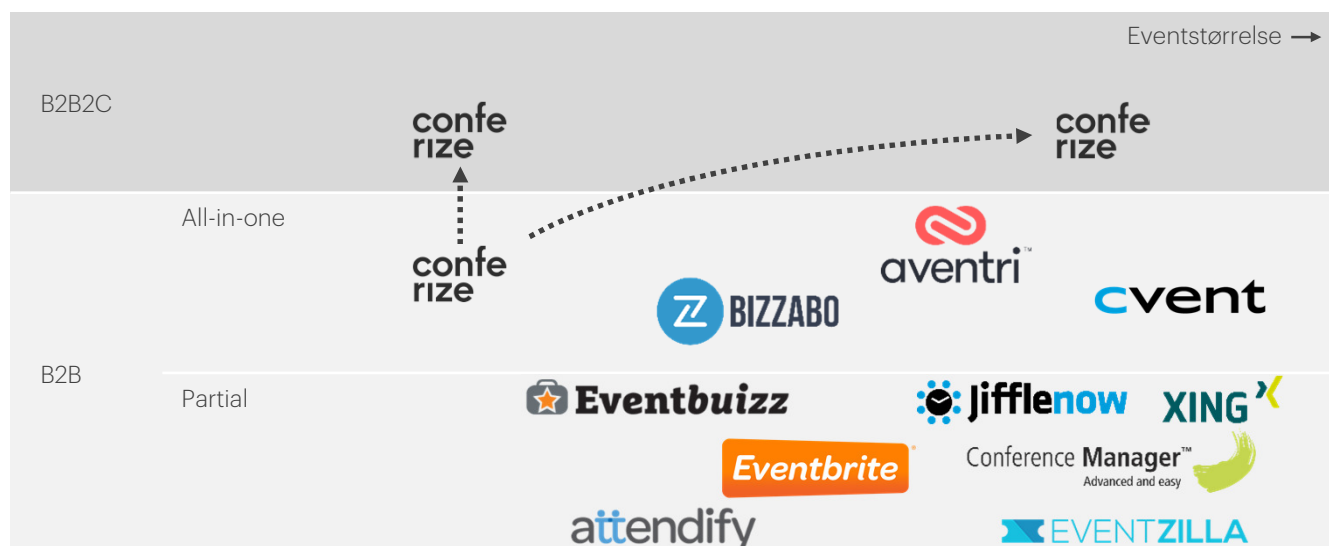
Eventstørrelse →

B2B2C

confe
rize

confe
rize

All-in-one

confe
rize

aventri™

BIZZABO

cvent

B2B

Partial

Eventbuizz

Jifflenow

XING

Eventbrite

Conference Manager™
Advanced and easy

attendify

EVENTZILLA